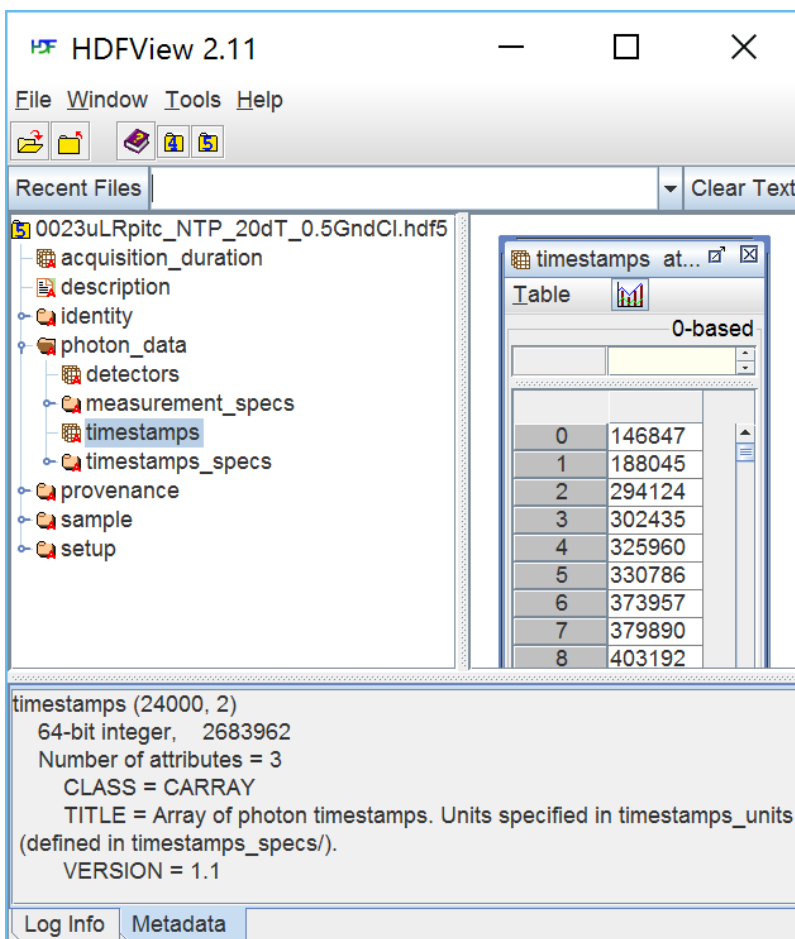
HDFView 2.11

File Window Tools Help

Recent Files

Clear Text

0023uLRpitc_NTP_20dT_0.5GndCl.hdf5
acquisition_duration
description
identity
photon_data
detectors
measurement_specs
timestamps
timestamps_specs
provenance
sample
setup

timestamps at...
Table
0-based

| | |
|---|---|
| 0 | 146847 |
| 1 | 188045 |
| 2 | 294124 |
| 3 | 302435 |
| 4 | 325960 |
| 5 | 330786 |
| 6 | 373957 |
| 7 | 379890 |
| 8 | 403192 |

timestamps (24000, 2)
64-bit integer, 2683962
Number of attributes = 3
CLASS = CARRAY
TITLE = Array of photon timestamps. Units specified in timestamps_units
(defined in timestamps_specs/).
VERSION = 1.1

Log Info Metadata